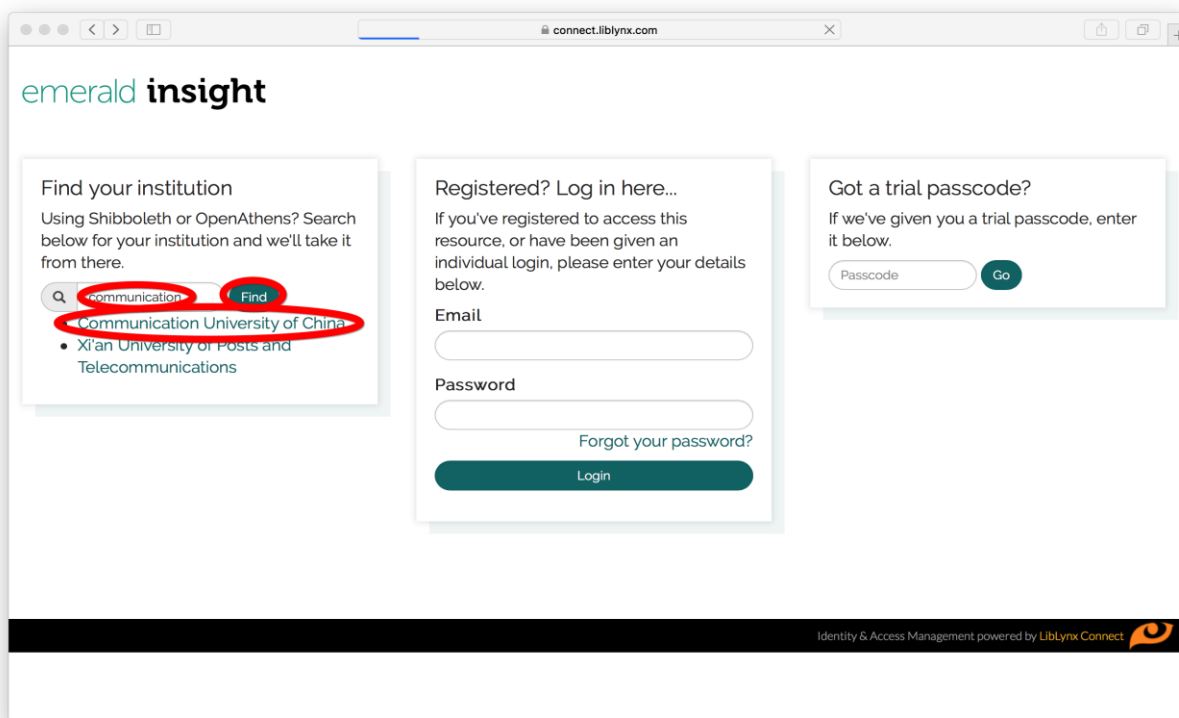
connect.liblynx.com

emerald insight

Find your institution
Using Shibboleth or OpenAthens? Search below for your institution and we'll take it from there.
communication
Find
- Communication University of China
- Xi'an University of Posts and Telecommunications

Registered? Log in here...
If you've registered to access this resource, or have been given an individual login, please enter your details below.
Email
Password
Forgot your password?
Login

Got a trial passcode?
If we've given you a trial passcode, enter it below.
Passcode
Go

Identity & Access Management powered by LibLynx Connect